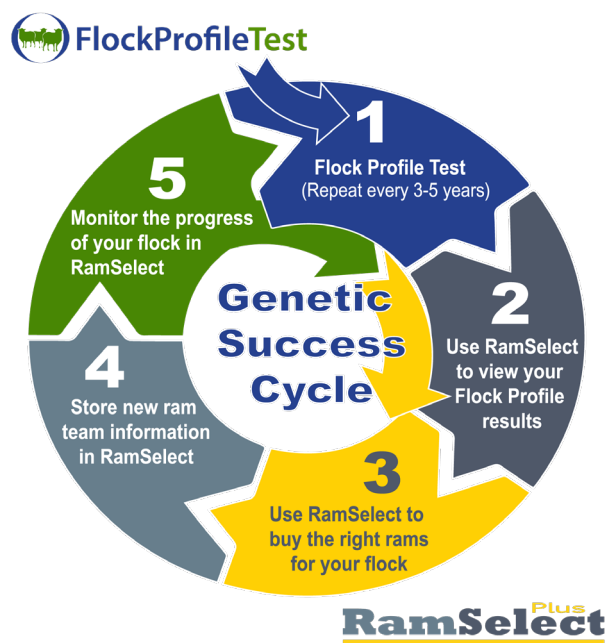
FlockProfileTest

1
Flock Profile Test
(Repeat every 3-5 years)

2
Use RamSelect to view your Flock Profile results

3
Use RamSelect to buy the right rams for your flock

4
Store new ram team information in RamSelect

5
Monitor the progress of your flock in RamSelect

Genetic Success Cycle

RamSelect Plus